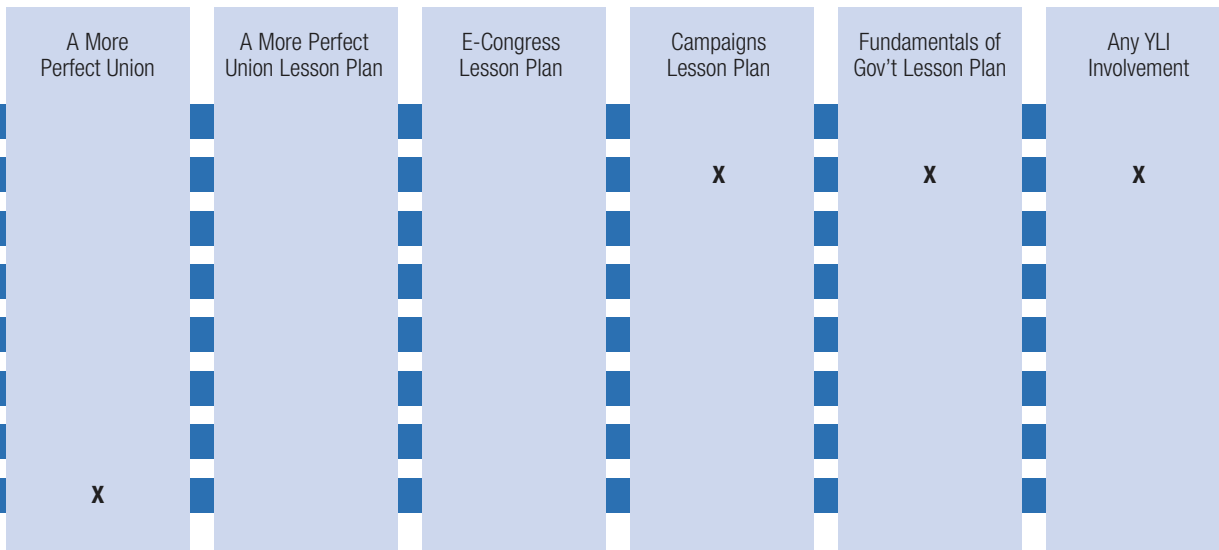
| A More Perfect Union | A More Perfect Union Lesson Plan | E-Congress Lesson Plan | Campaigns Lesson Plan | Fundamentals of Gov't Lesson Plan | Any YLI Involvement |
|---|---|---|---|---|---|
| | | | | | |
| | | | X | X | X |
| | | | | | |
| | | | | | |
| | | | | | |
| | | | | | |
| | | | | | |
| X | | | | | |